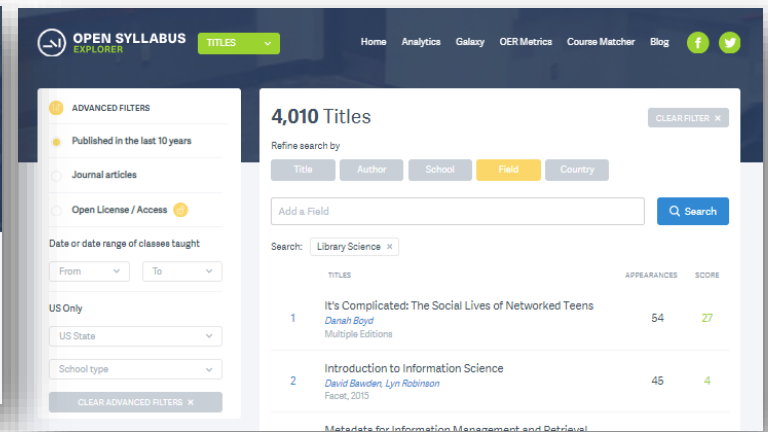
OPEN SYLLABUS EXPLORER

TITLES

Home Analytics Galaxy OER Metrics Course Matcher Blog

ADVANCED FILTERS

Published in the last 10 years

Journal articles

Open License / Access

Date or date range of classes taught

From

To

US Only

US State

School type

CLEAR ADVANCED FILTERS ×

4,010 Titles

CLEAR FILTER ×

Refine search by

Title Author School Field Country

Add a Field

Search

Search: Library Science ×

| | TITLES | APPEARANCES | SCORE |
|---|---|---|---|
| 1 | It's Complicated: The Social Lives of Networked Teens<br>Danah Boyd<br>Multiple Editions | 54 | 27 |
| 2 | Introduction to Information Science<br>David Bawden, Lyn Robinson<br>Facet, 2015 | 45 | 4 |
| | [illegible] | | |